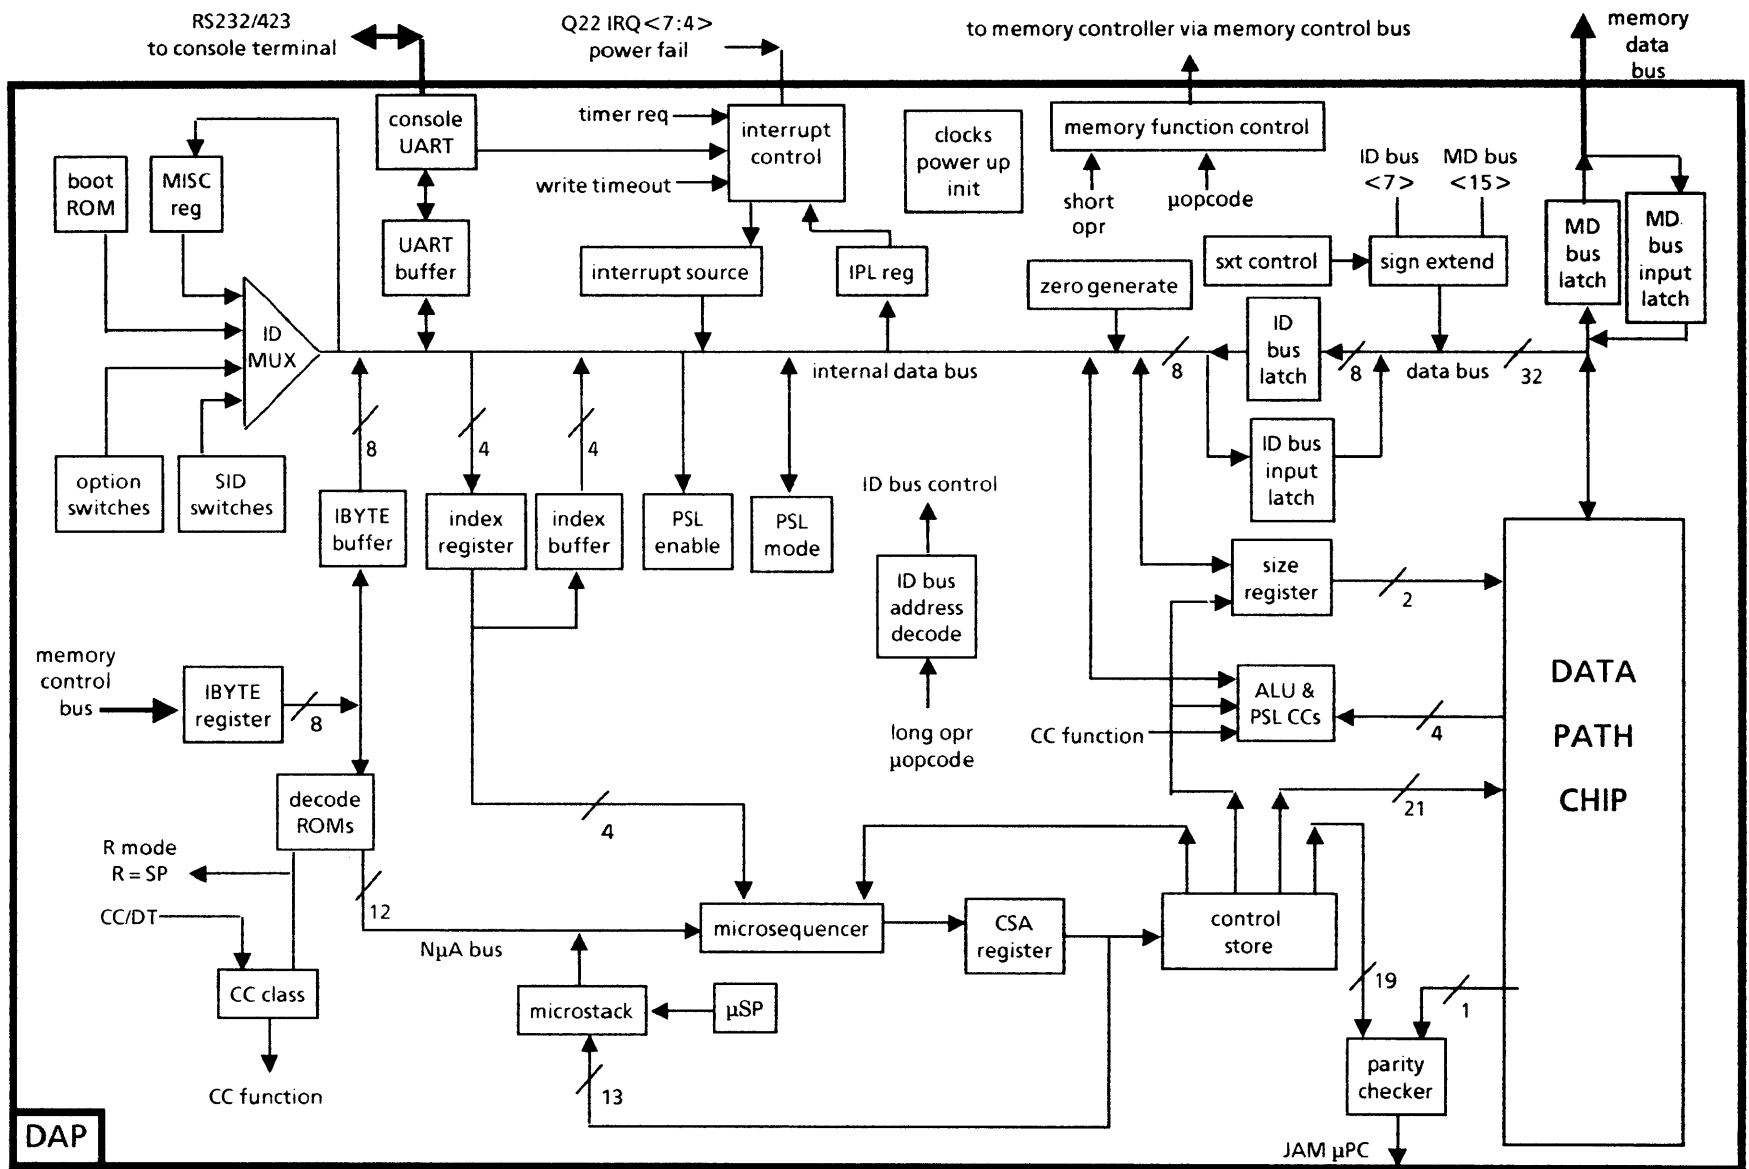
RS232/423
to console terminal

Q22 IRQ<7:4>
power fail

to memory controller via memory control bus

memory
data
bus

console
UART

timer req

interrupt
control

write timeout

clocks
power up
init

memory function control

short
opr

μopcode

ID bus
<7>

MD bus
<15>

boot
ROM

MISC
reg

UART
buffer

interrupt source

IPL reg

zero generate

sxt control

sign extend

MD
bus
latch

MD.
bus
input
latch

ID
MUX

ID
bus
latch

internal data bus

8

8

data bus

32

8

4

4

ID bus
input
latch

option
switches

SID
switches

IBYTE
buffer

index
register

index
buffer

PSL
enable

PSL
mode

ID bus control

ID bus
address
decode

size
register

2

memory
control
bus

IBYTE
register

8

long opr
μopcode

CC function

ALU &
PSL CCs

4

DATA
PATH
CHIP

21

decode
ROMs

4

R mode
R = SP

CC/DT

12

NμA bus

microsequencer

CSA
register

control
store

19

CC class

microstack

μSP

1

parity
checker

13

CC function

DAP

JAM μPC